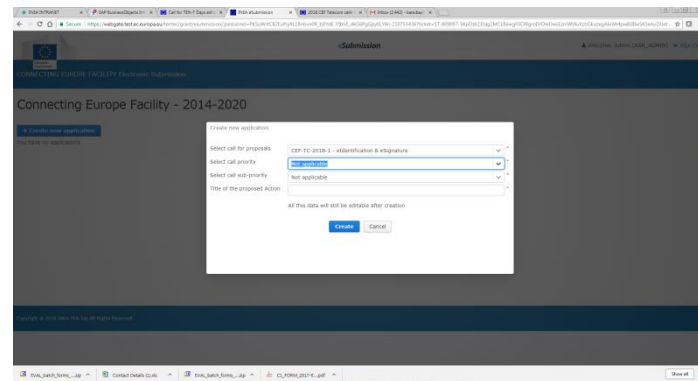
INEA INTRANET | SAP BusinessObjects | Call for TEN-T Days | INEA eSubmission | 2018 CEF Telecom calls | Inbox

Secure | https://webgate.test.ec.europa.eu/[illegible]

eSubmission

Welcome, Admin (SUB_ADMIN)

CONNECTING EUROPE FACILITY Electronic Submission

Connecting Europe Facility - 2014-2020

+ Create new application

You have no applications

Create new application

Select call for proposals: CEF-TC-2018-1 - eIdentification & eSignature

Select call priority: Not applicable

Select call sub-priority: Not applicable

Title of the proposed Action

All this data will still be editable after creation

Create | Cancel

Copyright © 2018 INEA. All Rights Reserved.

EVAL_batch_forms_....zip | Contact Details (1).xls | EVAL_batch_forms_....zip | C1_FORM_2017-E....pdf

Show all